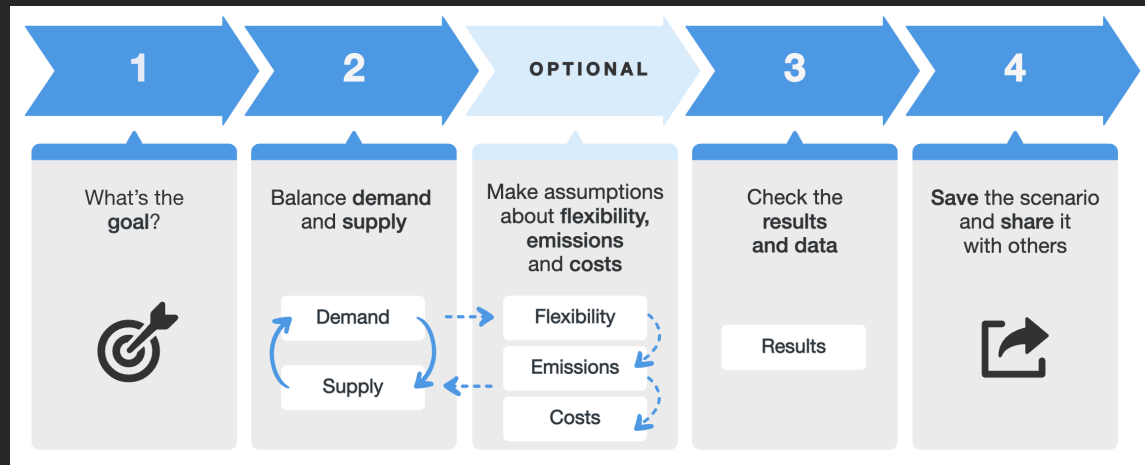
1

2

OPTIONAL

3

4

What's the **goal**?

Balance **demand** and **supply**

Demand

Supply

Make assumptions about **flexibility, emissions** and **costs**

Flexibility

Emissions

Costs

Check the **results and data**

Results

**Save** the scenario and **share** it with others